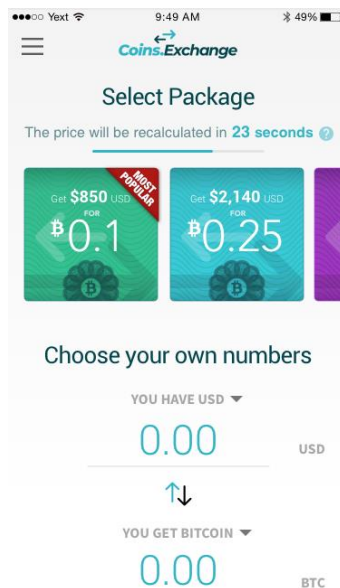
●●●○○ Yext 9:49 AM 49%

Coins.Exchange

Select Package

The price will be recalculated in 23 seconds

MOST POPULAR

Get $850 USD FOR ฿0.1

Get $2,140 USD FOR ฿0.25

Choose your own numbers

YOU HAVE USD

0.00

USD

YOU GET BITCOIN

0.00

BTC